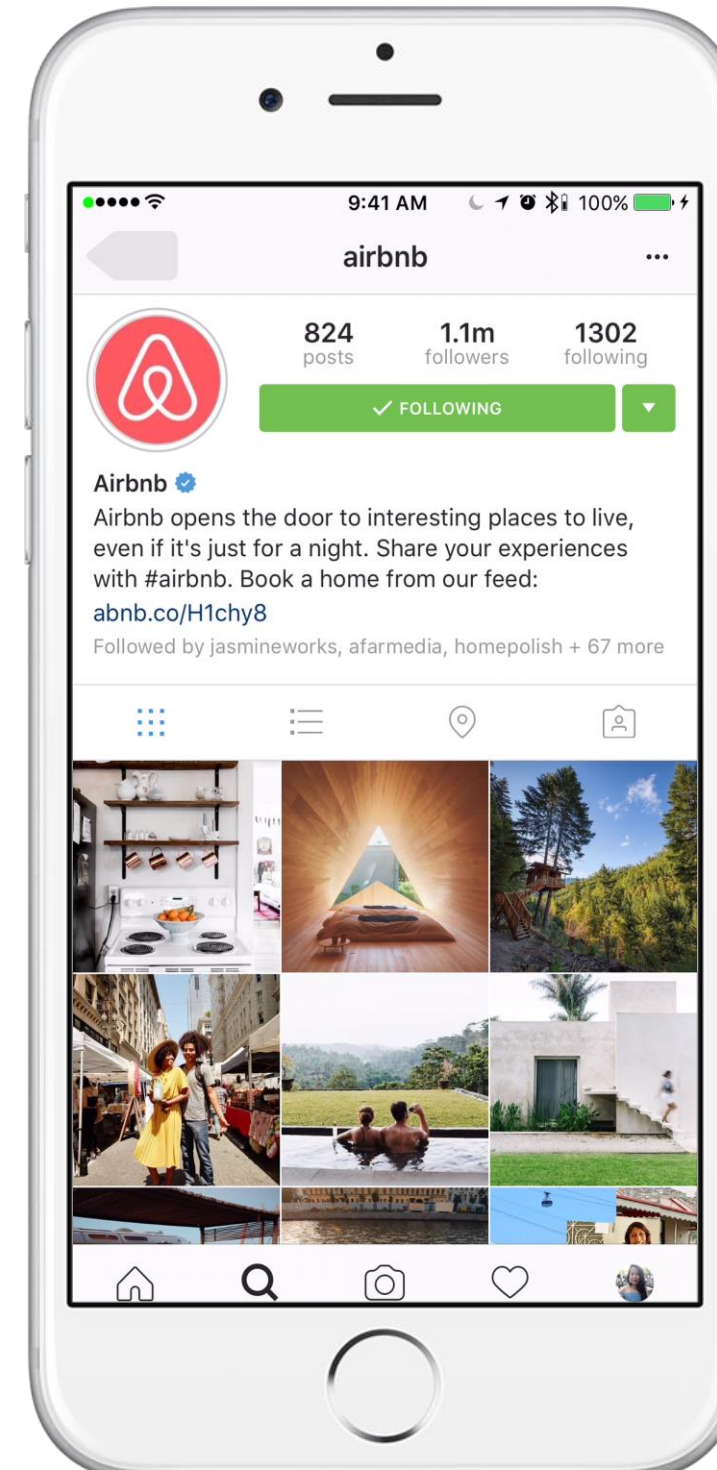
9:41 AM 100%

airbnb

...

824
posts

1.1m
followers

1302
following

✓ FOLLOWING

Airbnb

Airbnb opens the door to interesting places to live, even if it's just for a night. Share your experiences with #airbnb. Book a home from our feed:
abnb.co/H1chy8

Followed by jasmineworks, afarmedia, homepolish + 67 more